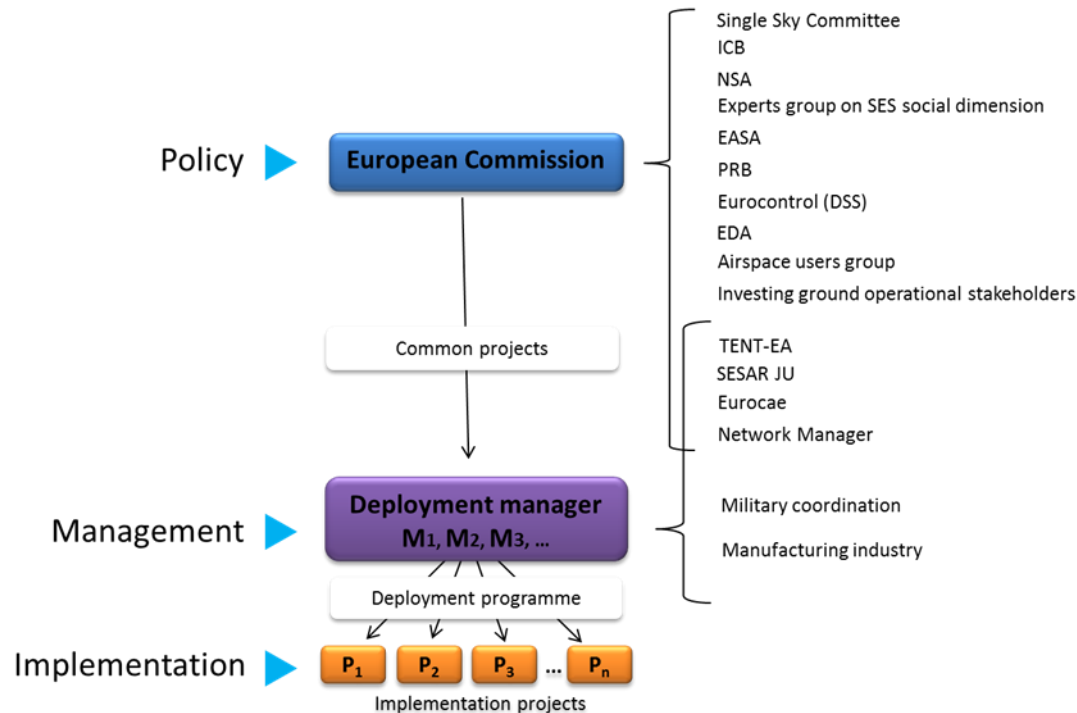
Policy

European Commission

Single Sky Committee
ICB
NSA
Experts group on SES social dimension
EASA
PRB
Eurocontrol (DSS)
EDA
Airspace users group
Investing ground operational stakeholders

Common projects

TENT-EA
SESAR JU
Eurocae
Network Manager

Management

Deployment manager
$M_1, M_2, M_3, \ldots$

Military coordination

Manufacturing industry

Deployment programme

Implementation

$P_1$ $P_2$ $P_3$ ... $P_n$

Implementation projects